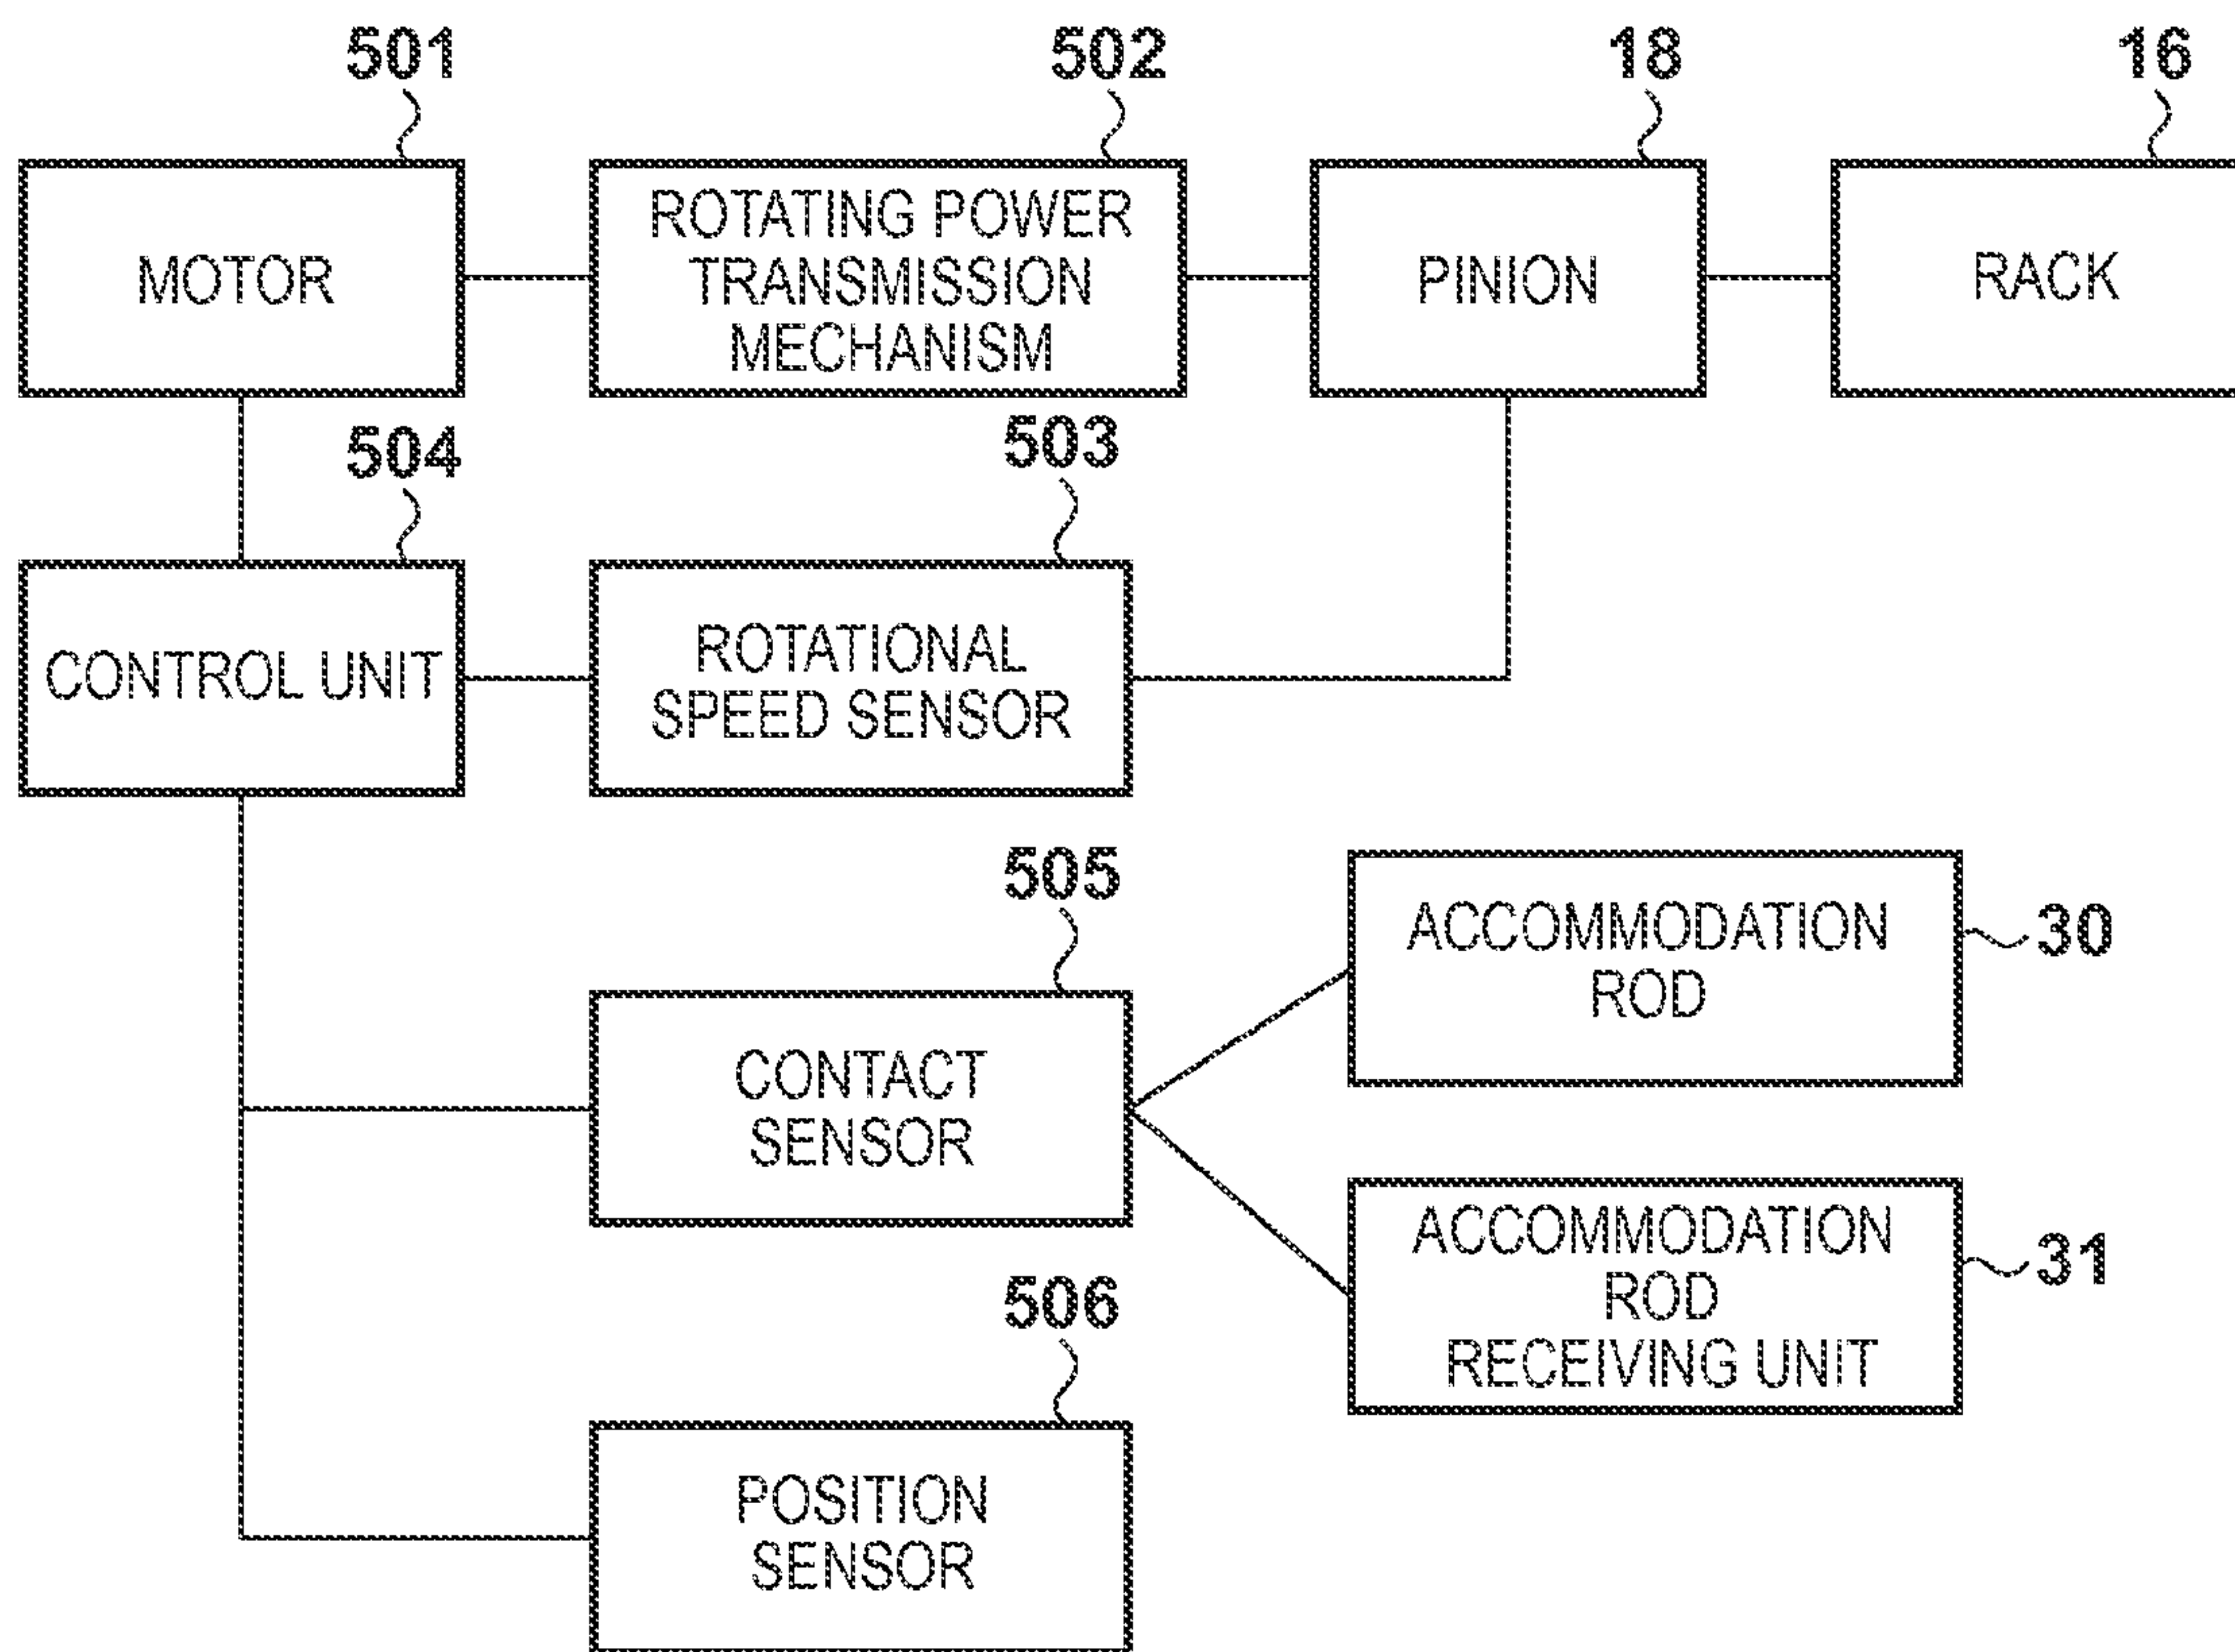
501
MOTOR
502
ROTATING POWER TRANSMISSION MECHANISM
18
PINION
16
RACK
504
CONTROL UNIT
503
ROTATIONAL SPEED SENSOR
505
CONTACT SENSOR
ACCOMMODATION ROD
30
ACCOMMODATION ROD RECEIVING UNIT
31
506
POSITION SENSOR